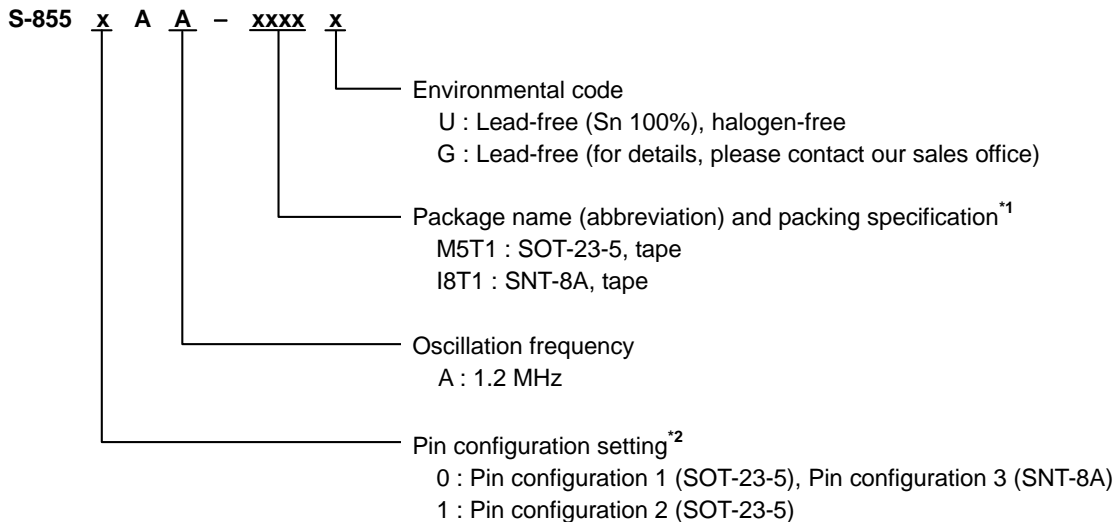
S-855 x A A – xxxx x

Environmental code
U : Lead-free (Sn 100%), halogen-free
G : Lead-free (for details, please contact our sales office)

Package name (abbreviation) and packing specification$^{*1}$
M5T1 : SOT-23-5, tape
I8T1 : SNT-8A, tape

Oscillation frequency
A : 1.2 MHz

Pin configuration setting$^{*2}$
0 : Pin configuration 1 (SOT-23-5), Pin configuration 3 (SNT-8A)
1 : Pin configuration 2 (SOT-23-5)